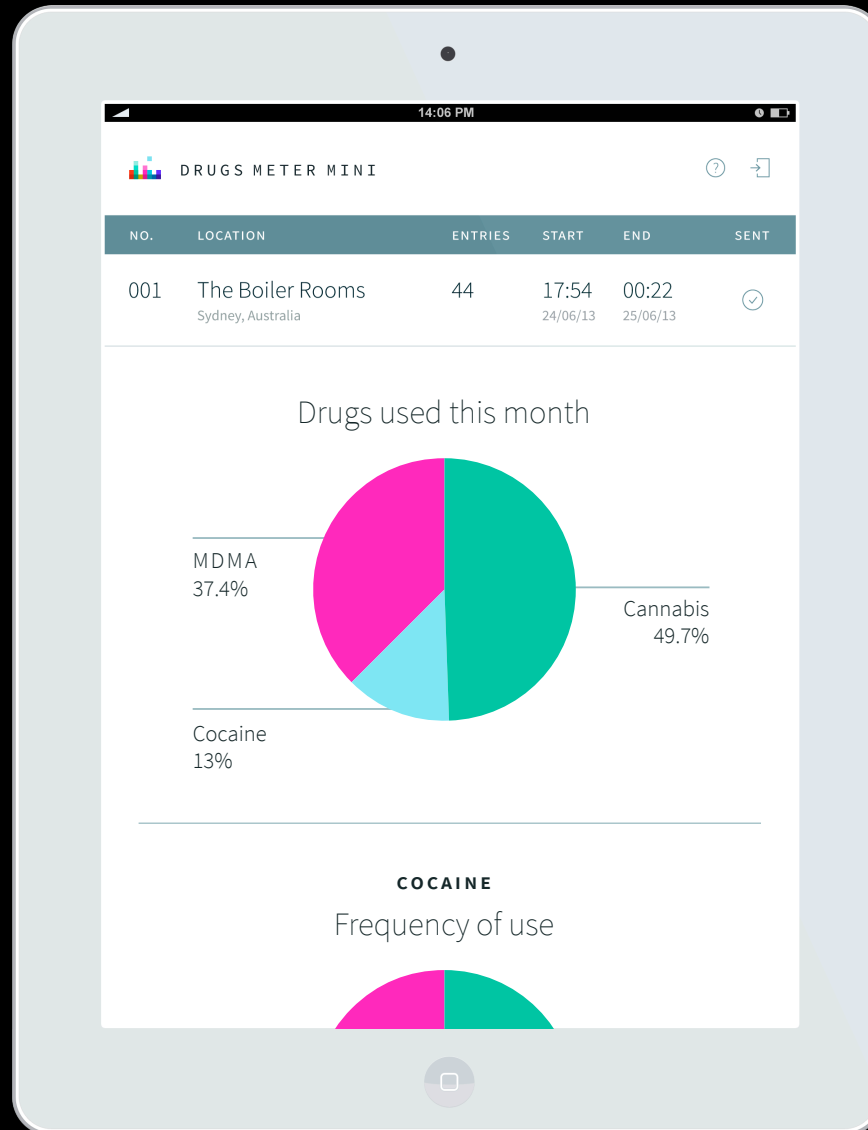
14:06 PM

DRUGS METER MINI

?

| NO. | LOCATION | ENTRIES | START | END | SENT |
|---|---|---|---|---|---|
| 001 | The Boiler Rooms Sydney, Australia | 44 | 17:54 24/06/13 | 00:22 25/06/13 | |

Drugs used this month

MDMA
37.4%

Cannabis
49.7%

Cocaine
13%

COCAINE
Frequency of use